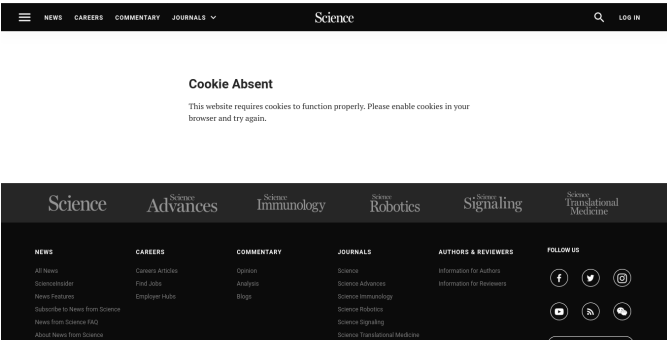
NEWS CAREERS COMMENTARY JOURNALS

Science

LOG IN

Cookie Absent

This website requires cookies to function properly. Please enable cookies in your browser and try again.

Science

Science Advances

Science Immunology

Science Robotics

Science Signaling

Science Translational Medicine

NEWS
All News
ScienceInsider
News Features
Subscribe to News from Science
News from Science FAQ
About News from Science

CAREERS
Careers Articles
Find Jobs
Employer Hubs

COMMENTARY
Opinion
Analysis
Blogs

JOURNALS
Science
Science Advances
Science Immunology
Science Robotics
Science Signaling
Science Translational Medicine

AUTHORS & REVIEWERS
Information for Authors
Information for Reviewers

FOLLOW US